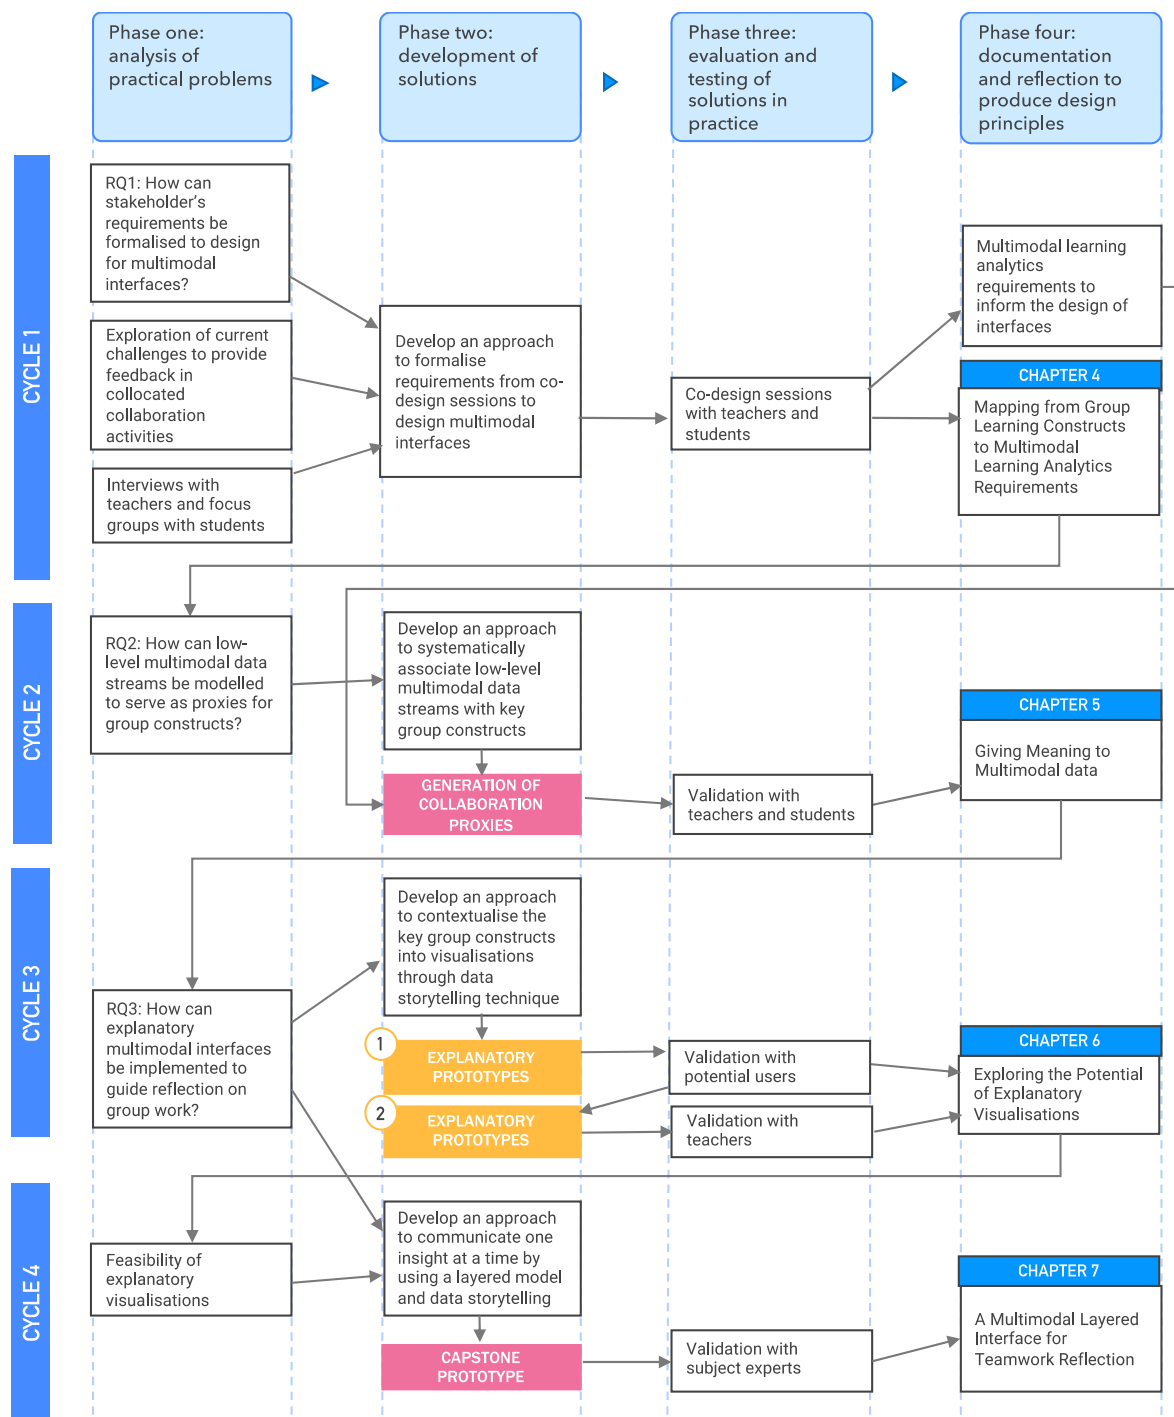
Phase one: analysis of practical problems

Phase two: development of solutions

Phase three: evaluation and testing of solutions in practice

Phase four: documentation and reflection to produce design principles

CYCLE 1

RQ1: How can stakeholder's requirements be formalised to design for multimodal interfaces?

Exploration of current challenges to provide feedback in collocated collaboration activities

Interviews with teachers and focus groups with students

Develop an approach to formalise requirements from co-design sessions to design multimodal interfaces

Co-design sessions with teachers and students

Multimodal learning analytics requirements to inform the design of interfaces

CHAPTER 4

Mapping from Group Learning Constructs to Multimodal Learning Analytics Requirements

CYCLE 2

RQ2: How can low-level multimodal data streams be modelled to serve as proxies for group constructs?

Develop an approach to systematically associate low-level multimodal data streams with key group constructs

GENERATION OF COLLABORATION PROXIES

Validation with teachers and students

CHAPTER 5

Giving Meaning to Multimodal data

CYCLE 3

Develop an approach to contextualise the key group constructs into visualisations through data storytelling technique

RQ3: How can explanatory multimodal interfaces be implemented to guide reflection on group work?

1

EXPLANATORY PROTOTYPES

Validation with potential users

2

EXPLANATORY PROTOTYPES

Validation with teachers

CHAPTER 6

Exploring the Potential of Explanatory Visualisations

CYCLE 4

Feasibility of explanatory visualisations

Develop an approach to communicate one insight at a time by using a layered model and data storytelling

CAPSTONE PROTOTYPE

Validation with subject experts

CHAPTER 7

A Multimodal Layered Interface for Teamwork Reflection